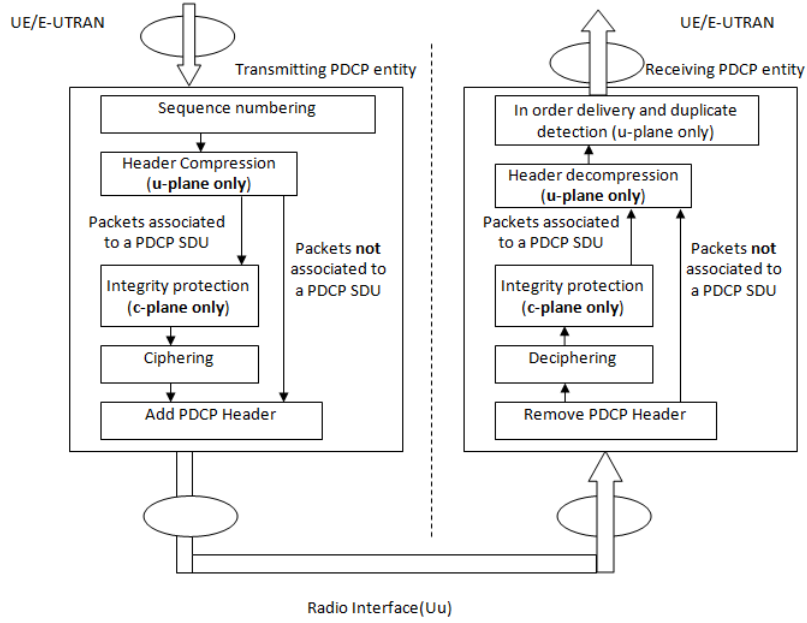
UE/E-UTRAN

Transmitting PDCP entity

Sequence numbering

Header Compression (u-plane only)

Packets associated to a PDCP SDU

Packets not associated to a PDCP SDU

Integrity protection (c-plane only)

Ciphering

Add PDCP Header

UE/E-UTRAN

Receiving PDCP entity

In order delivery and duplicate detection (u-plane only)

Header decompression (u-plane only)

Packets associated to a PDCP SDU

Packets not associated to a PDCP SDU

Integrity protection (c-plane only)

Deciphering

Remove PDCP Header

Radio Interface(Uu)